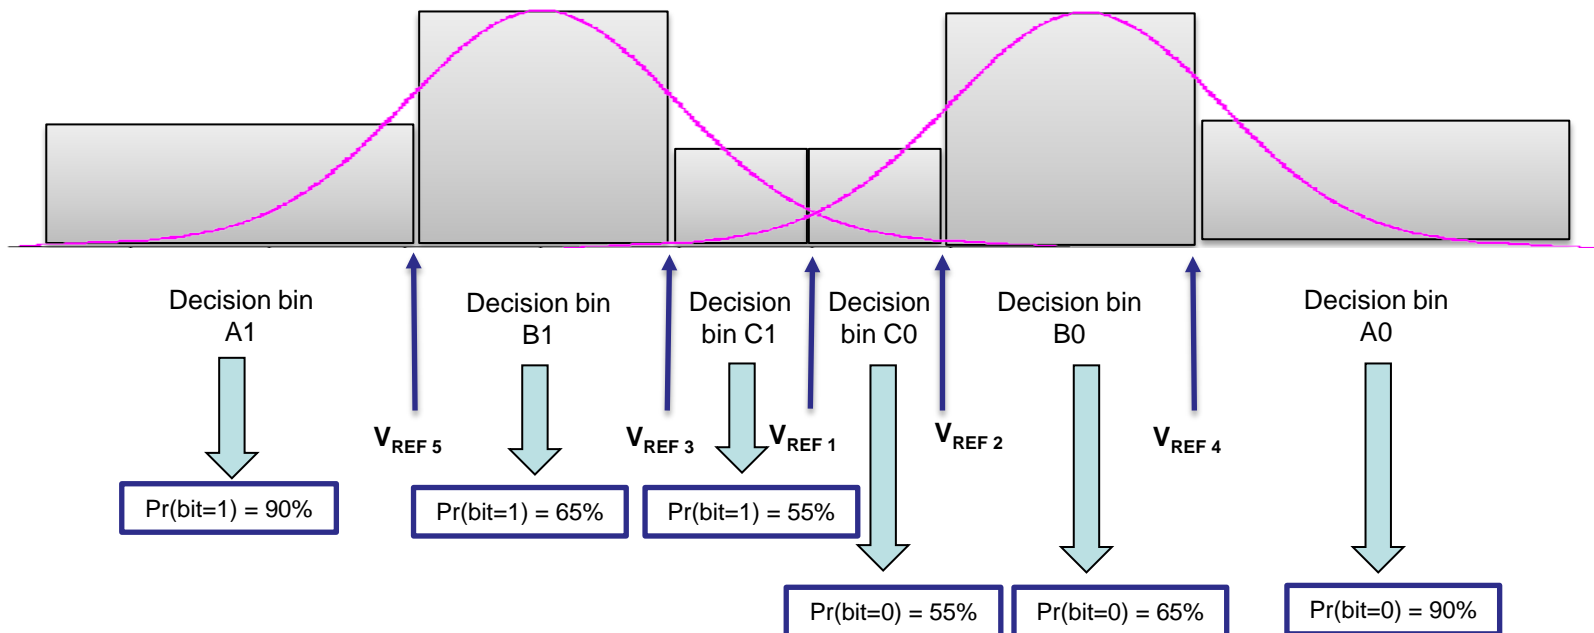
Decision bin A1

$V_{REF\ 5}$

Decision bin B1

$V_{REF\ 3}$

Decision bin C1

$V_{REF\ 1}$

Decision bin C0

$V_{REF\ 2}$

Decision bin B0

$V_{REF\ 4}$

Decision bin A0

Pr(bit=1) = 90%

Pr(bit=1) = 65%

Pr(bit=1) = 55%

Pr(bit=0) = 55%

Pr(bit=0) = 65%

Pr(bit=0) = 90%